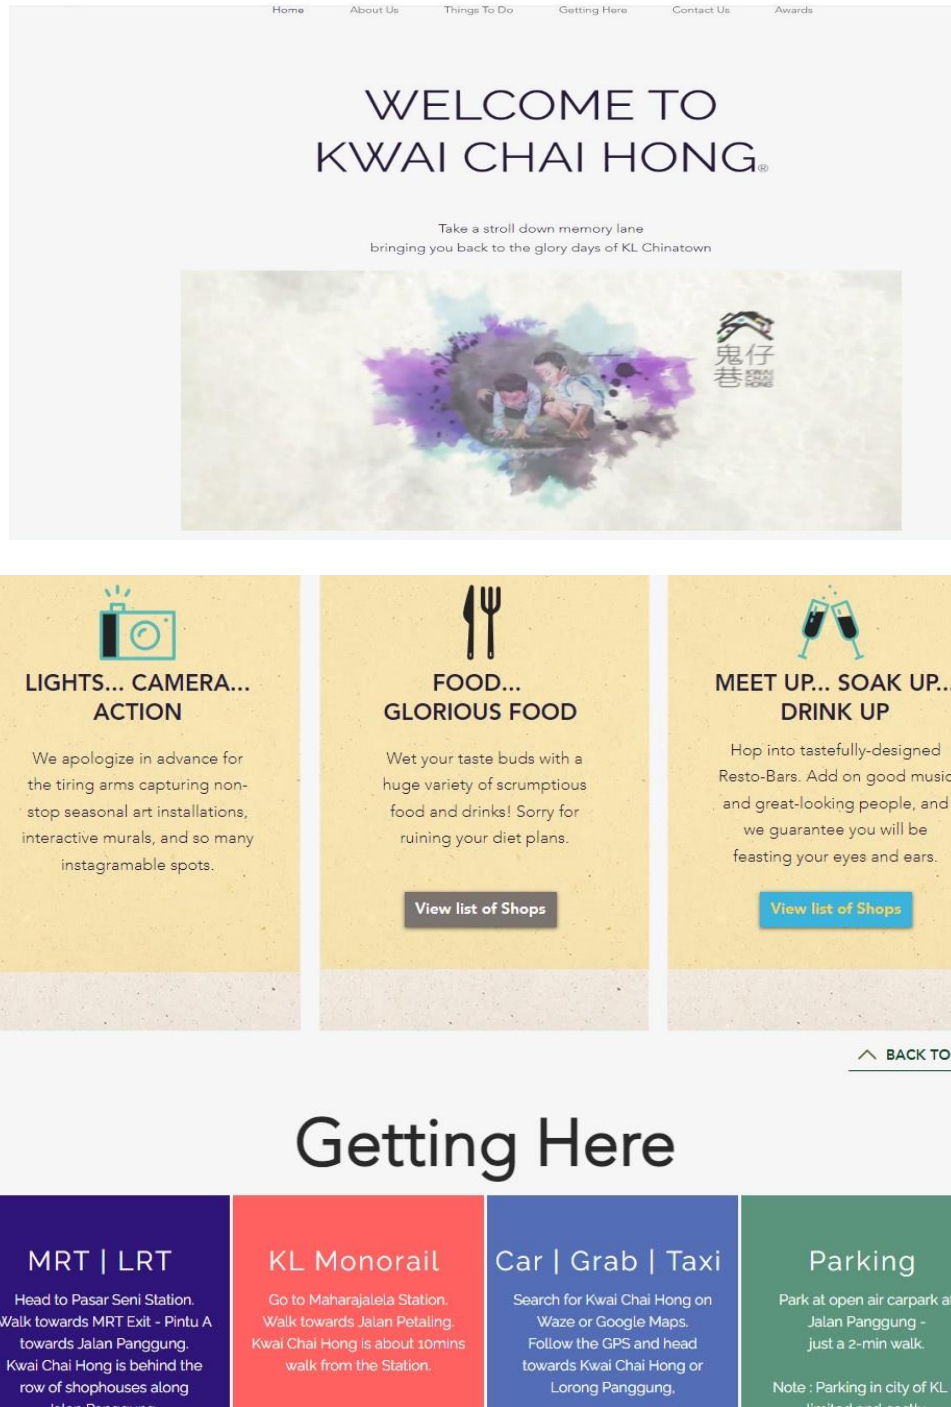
Home About Us Things To Do Getting Here Contact Us Awards

WELCOME TO KWAI CHAI HONG®

Take a stroll down memory lane
bringing you back to the glory days of KL Chinatown

鬼仔巷

LIGHTS... CAMERA... ACTION

We apologize in advance for the tiring arms capturing non-stop seasonal art installations, interactive murals, and so many instagramable spots.

FOOD... GLORIOUS FOOD

Wet your taste buds with a huge variety of scrumptious food and drinks! Sorry for ruining your diet plans.

View list of Shops

MEET UP... SOAK UP... DRINK UP

Hop into tastefully-designed Resto-Bars. Add on good music and great-looking people, and we guarantee you will be feasting your eyes and ears.

View list of Shops

BACK TO

Getting Here

MRT | LRT

Head to Pasar Seni Station. Walk towards MRT Exit - Pintu A towards Jalan Panggung. Kwai Chai Hong is behind the row of shophouses along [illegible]

KL Monorail

Go to Maharajalela Station. Walk towards Jalan Petaling. Kwai Chai Hong is about 10mins walk from the Station.

Car | Grab | Taxi

Search for Kwai Chai Hong on Waze or Google Maps. Follow the GPS and head towards Kwai Chai Hong or Lorong Panggung.

Parking

Park at open air carpark at Jalan Panggung - just a 2-min walk.

Note : Parking in city of KL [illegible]